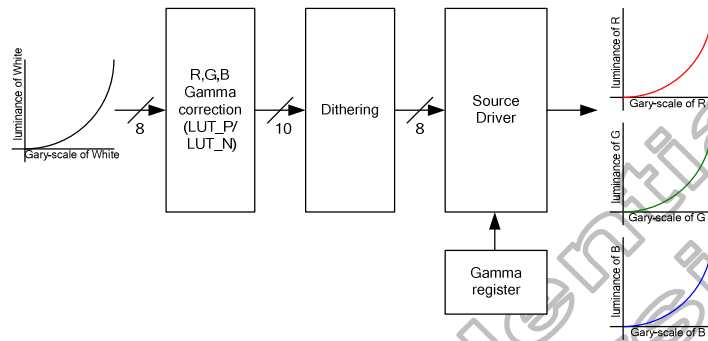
luminance of White

Gary-scale of White

8

R,G,B Gamma correction (LUT_P/ LUT_N)

10

Dithering

8

Source Driver

Gamma register

luminance of R

Gary-scale of R

luminance of G

Gary-scale of G

luminance of B

Gary-scale of B